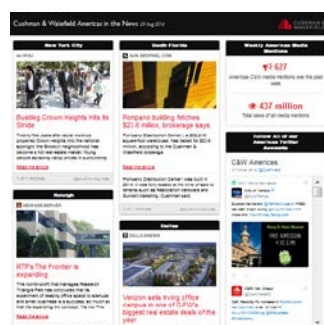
Cushman & Wakefield Americas in the News 29 Aug 2016

New York City

Bustling Crown Heights hits its Stride

Read more

South Florida

SUN SENTINEL.COM

Pompano building fetches $21.6 million, brokerage says

Read more

Weekly Americas Media Mentions

627

437 million

Raleigh

RTP's The Frontier is expanding

Read more

Dallas

DALLAS NEWS

Verizon sells Irving office campus in one of DFW's biggest real estate deals of the year

C&W Americas